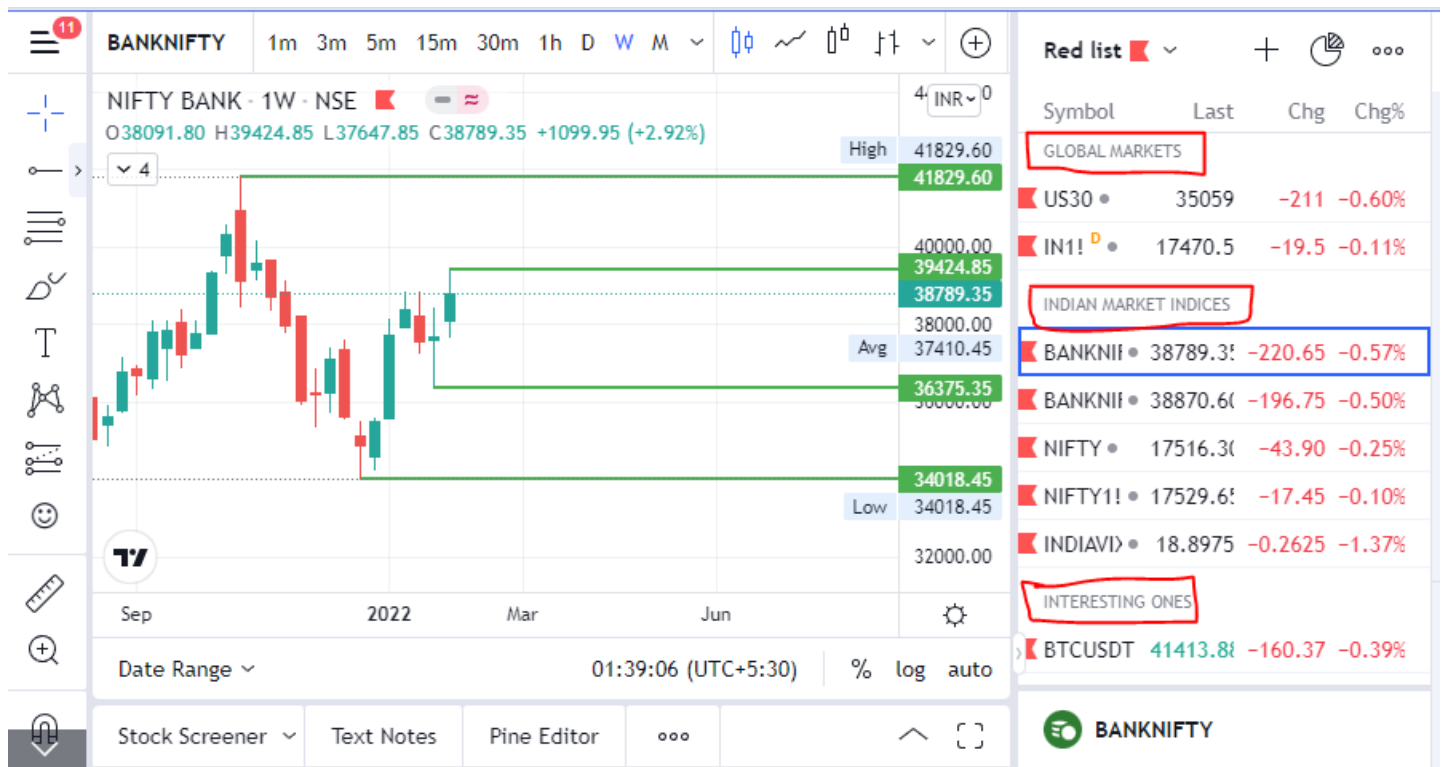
11

BANKNIFTY 1m 3m 5m 15m 30m 1h D W M

NIFTY BANK · 1W · NSE

O38091.80 H39424.85 L37647.85 C38789.35 +1099.95 (+2.92%)

4

INR

High 41829.60

41829.60

40000.00

39424.85

38789.35

38000.00

Avg 37410.45

36375.35

36000.00

34018.45

Low 34018.45

32000.00

Sep 2022 Mar Jun

Date Range 01:39:06 (UTC+5:30) % log auto

Stock Screener Text Notes Pine Editor

Red list

| Symbol | Last | Chg | Chg% |
|---|---|---|---|
| GLOBAL MARKETS | | | |
| US30 | 35059 | −211 | −0.60% |
| IN1! D | 17470.5 | −19.5 | −0.11% |
| INDIAN MARKET INDICES | | | |
| BANKNI | 38789.3 | −220.65 | −0.57% |
| BANKNI | 38870.6 | −196.75 | −0.50% |
| NIFTY | 17516.3 | −43.90 | −0.25% |
| NIFTY1! | 17529.6 | −17.45 | −0.10% |
| INDIAVI | 18.8975 | −0.2625 | −1.37% |
| INTERESTING ONES | | | |
| BTCUSDT | 41413.8 | −160.37 | −0.39% |

BANKNIFTY